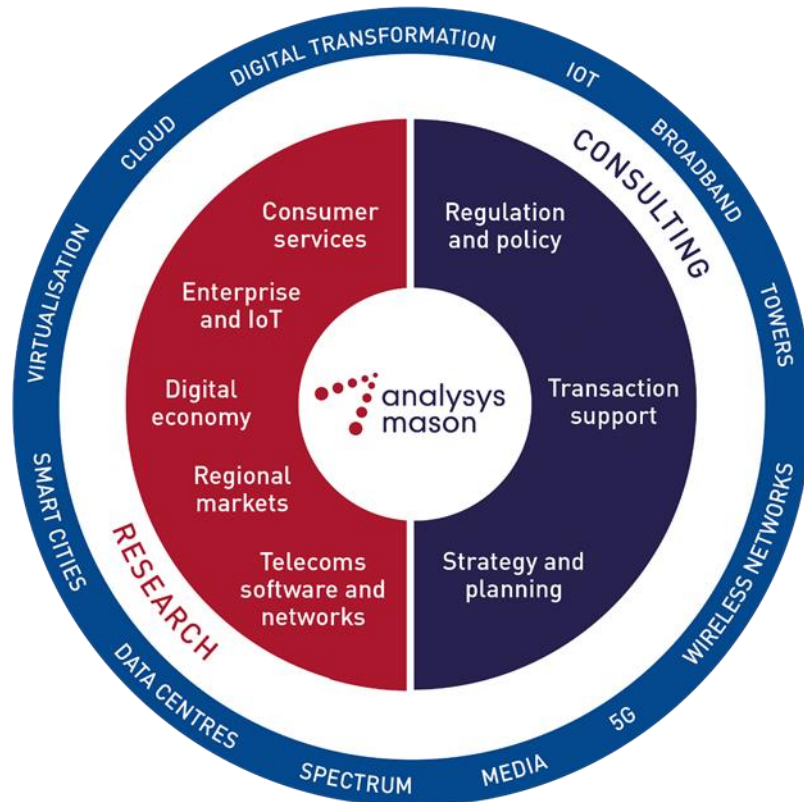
DIGITAL TRANSFORMATION
IOT
BROADBAND
TOWERS
WIRELESS NETWORKS
5G
MEDIA
SPECTRUM
DATA CENTRES
SMART CITIES
VIRTUALISATION
CLOUD

CONSULTING

Regulation and policy

Transaction support

Strategy and planning

RESEARCH

Consumer services

Enterprise and IoT

Digital economy

Regional markets

Telecoms software and networks

analysys mason